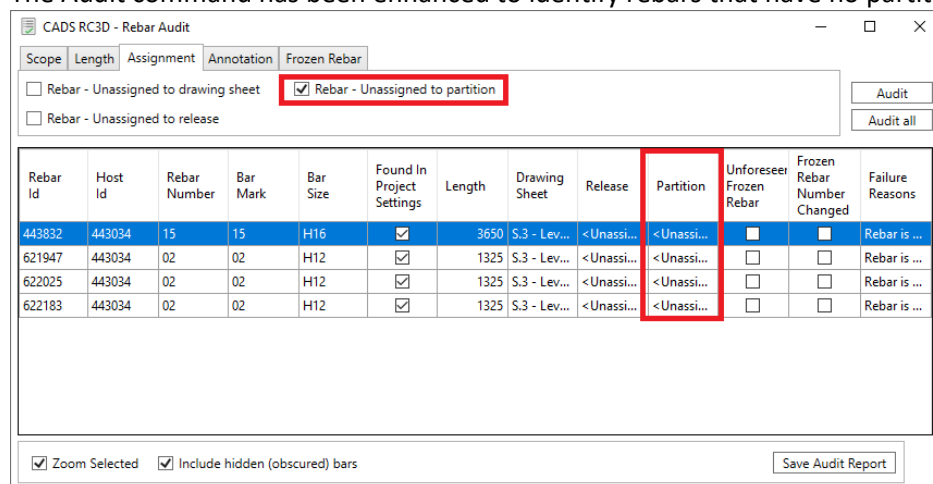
The Audit command has been enhanced to identify rebars that have no partit

CADS RC3D - Rebar Audit

Scope | Length | Assignment | Annotation | Frozen Rebar

Rebar - Unassigned to drawing sheet
Rebar - Unassigned to partition
Rebar - Unassigned to release

Audit
Audit all

| Rebar Id | Host Id | Rebar Number | Bar Mark | Bar Size | Found In Project Settings | Length | Drawing Sheet | Release | Partition | Unforeseen Frozen Rebar | Frozen Rebar Number Changed | Failure Reasons |
|---|---|---|---|---|---|---|---|---|---|---|---|---|
| 443832 | 443034 | 15 | 15 | H16 | ☑ | 3650 | S.3 - Lev... | <Unassi... | <Unassi... | ☐ | ☐ | Rebar is ... |
| 621947 | 443034 | 02 | 02 | H12 | ☑ | 1325 | S.3 - Lev... | <Unassi... | <Unassi... | ☐ | ☐ | Rebar is ... |
| 622025 | 443034 | 02 | 02 | H12 | ☑ | 1325 | S.3 - Lev... | <Unassi... | <Unassi... | ☐ | ☐ | Rebar is ... |
| 622183 | 443034 | 02 | 02 | H12 | ☑ | 1325 | S.3 - Lev... | <Unassi... | <Unassi... | ☐ | ☐ | Rebar is ... |

Zoom Selected
Include hidden (obscured) bars
Save Audit Report